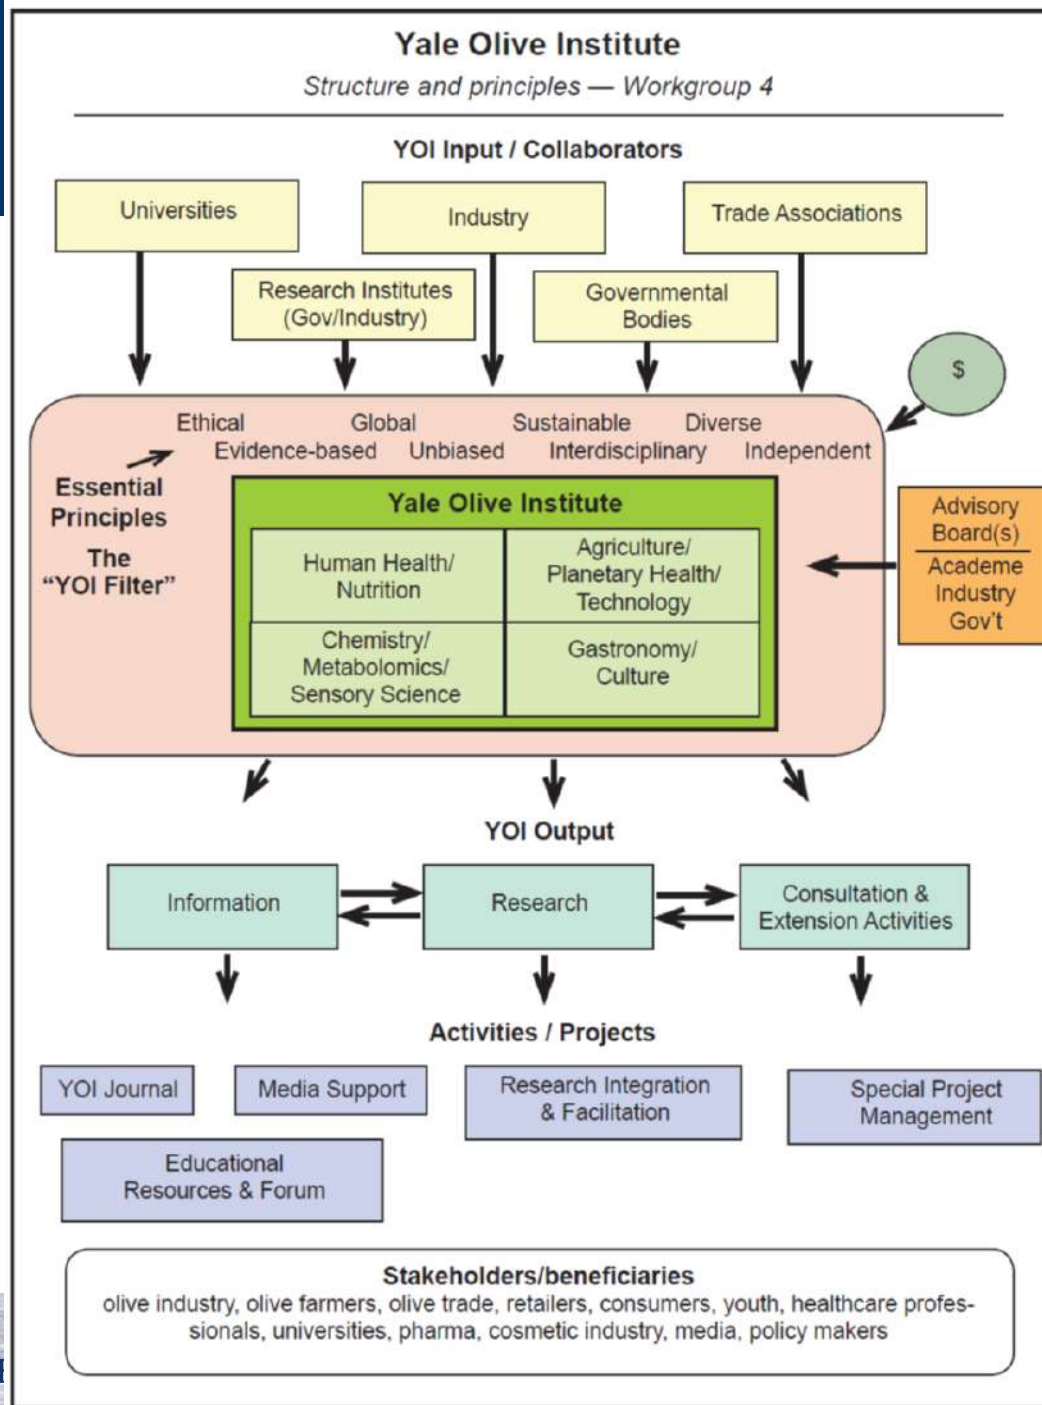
Yale Olive Institute

Structure and principles — Workgroup 4

YOI Input / Collaborators

Universities

Industry

Trade Associations

Research Institutes (Gov/Industry)

Governmental Bodies

$

Ethical Global Sustainable Diverse
Evidence-based Unbiased Interdisciplinary Independent

Essential Principles

The "YOI Filter"

Yale Olive Institute

| Human Health/ Nutrition | Agriculture/ Planetary Health/ Technology |
|---|---|
| Chemistry/ Metabolomics/ Sensory Science | Gastronomy/ Culture |

Advisory Board(s)

Academe
Industry
Gov't

YOI Output

Information

Research

Consultation & Extension Activities

Activities / Projects

YOI Journal

Media Support

Research Integration & Facilitation

Special Project Management

Educational Resources & Forum

Stakeholders/beneficiaries
olive industry, olive farmers, olive trade, retailers, consumers, youth, healthcare professionals, universities, pharma, cosmetic industry, media, policy makers